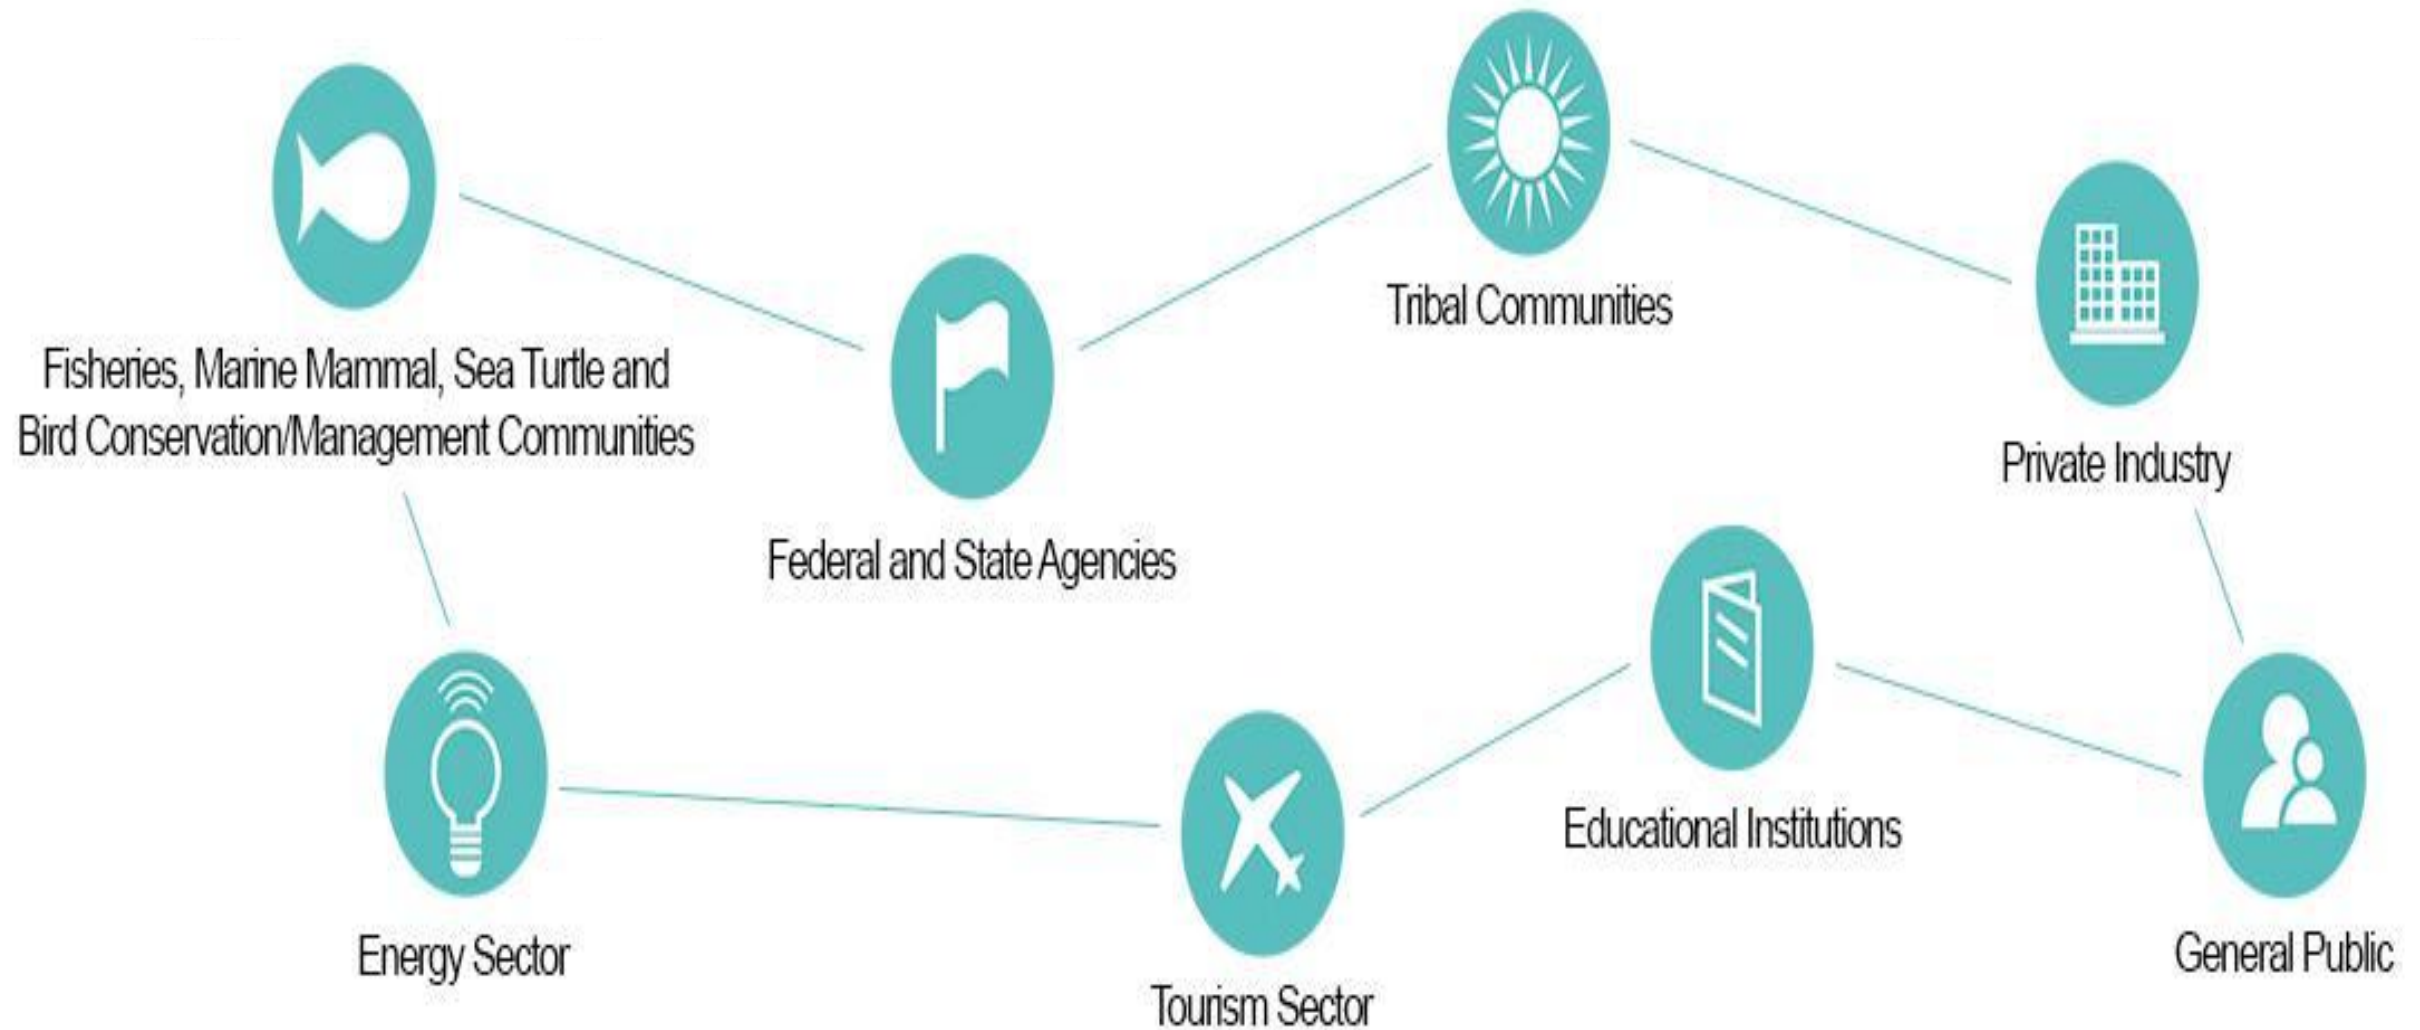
Fisheries, Marine Mammal, Sea Turtle and Bird Conservation/Management Communities

Federal and State Agencies

Tribal Communities

Private Industry

Energy Sector

Tourism Sector

Educational Institutions

General Public